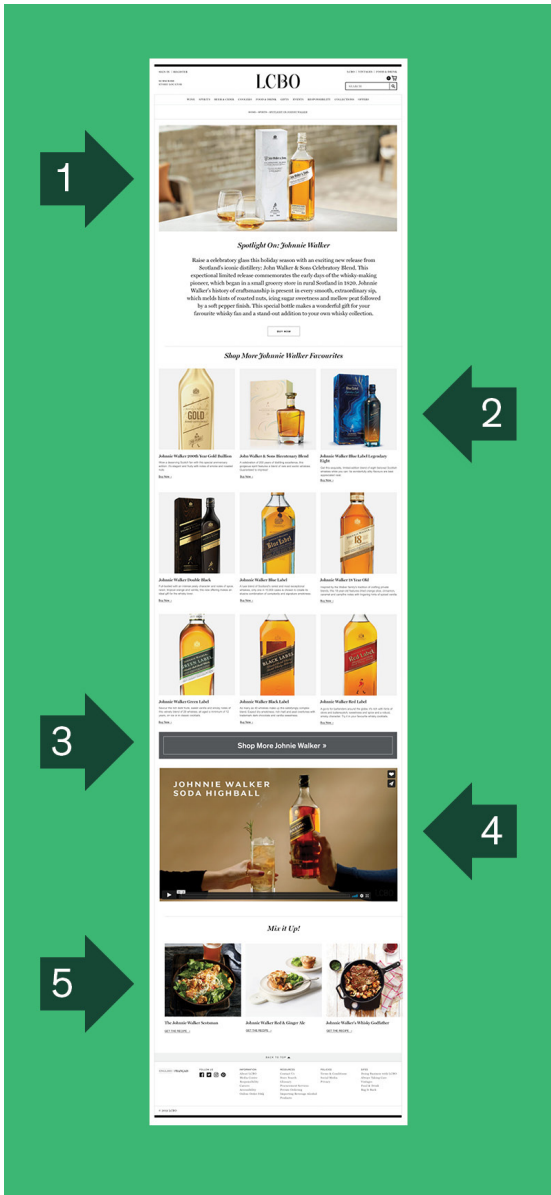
1

2

3

4

5

SIGN IN | REGISTER

LCBO

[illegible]

SEARCH

WINE SPIRITS BEER & CIDER COOLERS FOOD & DRINK GIFTS EVENTS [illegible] COLLECTIONS STORES

Spotlight On: Johnnie Walker

Raise a celebratory glass this holiday season with an exciting new release from Scotland's iconic distillery: John Walker & Sons Celebratory Blend. This exceptional limited release commemorates the early days of the whisky-making pioneer, which began in a small grocery store in rural Scotland in 1820. Johnnie Walker's history of craftsmanship is present in every smooth, extraordinary sip, which melds hints of roasted nuts, icing sugar sweetness and mellow peat followed by a soft pepper finish. This special bottle makes a wonderful gift for your favourite whisky fan and a stand-out addition to your own whisky collection.

BUY NOW

Shop More Johnnie Walker Favourites

Johnnie Walker 200th Year Gold Bullion

John Walker & Sons Bicentenary Blend

Johnnie Walker Blue Label Legendary Eight

Johnnie Walker Double Black

Johnnie Walker Blue Label

Johnnie Walker 18 Year Old

Johnnie Walker Green Label

Johnnie Walker Black Label

Johnnie Walker Red Label

Shop More Johnnie Walker »

JOHNNIE WALKER SODA HIGHBALL

Mix it Up!

The Johnnie Walker Scotsman

Johnnie Walker Red & Ginger Ale

Johnnie Walker's Whisky Godfather

GET THE RECIPE

BACK TO TOP

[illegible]